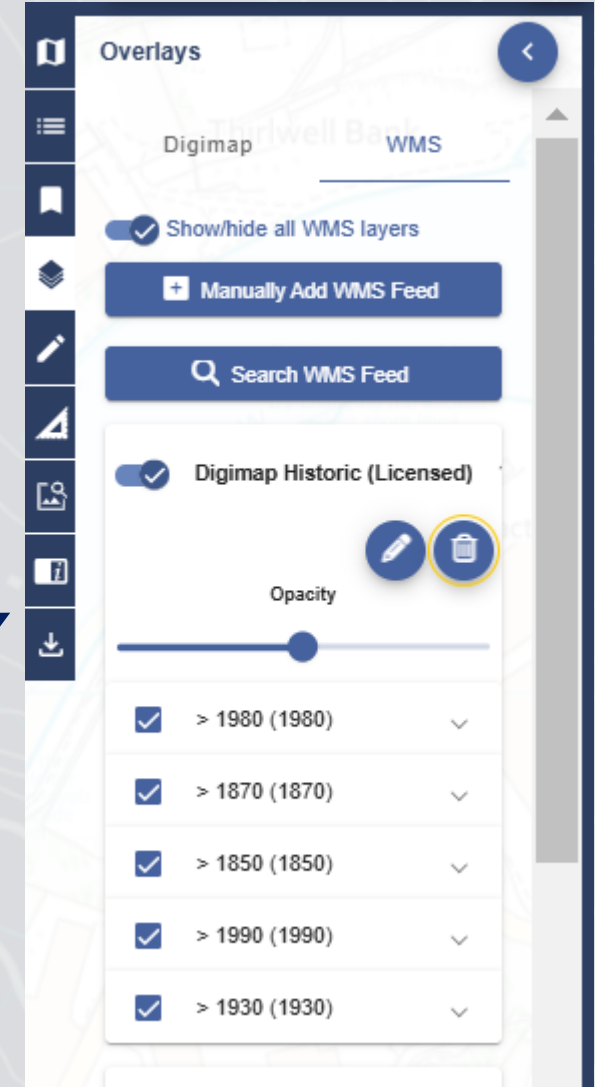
Overlays

Digimap WMS

Show/hide all WMS layers

Manually Add WMS Feed

Search WMS Feed

Digimap Historic (Licensed)

Opacity

> 1980 (1980)

> 1870 (1870)

> 1850 (1850)

> 1990 (1990)

> 1930 (1930)